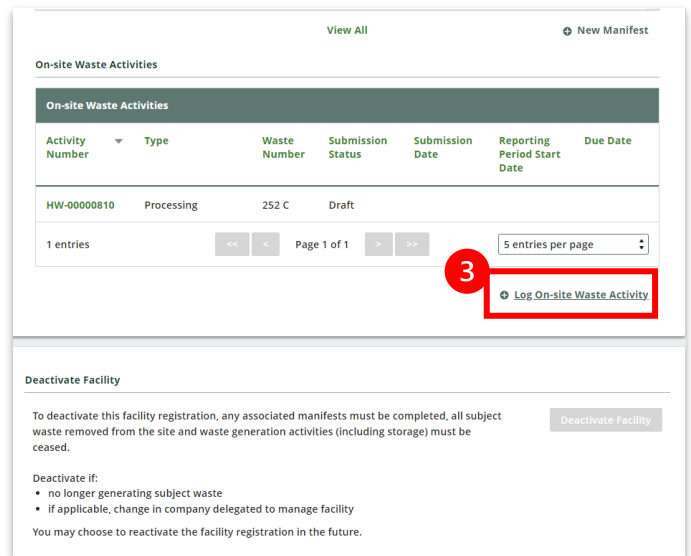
View All

New Manifest

On-site Waste Activities

On-site Waste Activities

| Activity Number | Type | Waste Number | Submission Status | Submission Date | Reporting Period Start Date | Due Date |
|---|---|---|---|---|---|---|
| HW-00000810 | Processing | 252 C | Draft | | | |

1 entries

<< < Page 1 of 1 > >>

5 entries per page

3

Log On-site Waste Activity

Deactivate Facility

To deactivate this facility registration, any associated manifests must be completed, all subject waste removed from the site and waste generation activities (including storage) must be ceased.

Deactivate Facility

Deactivate if:
• no longer generating subject waste
• if applicable, change in company delegated to manage facility

You may choose to reactivate the facility registration in the future.